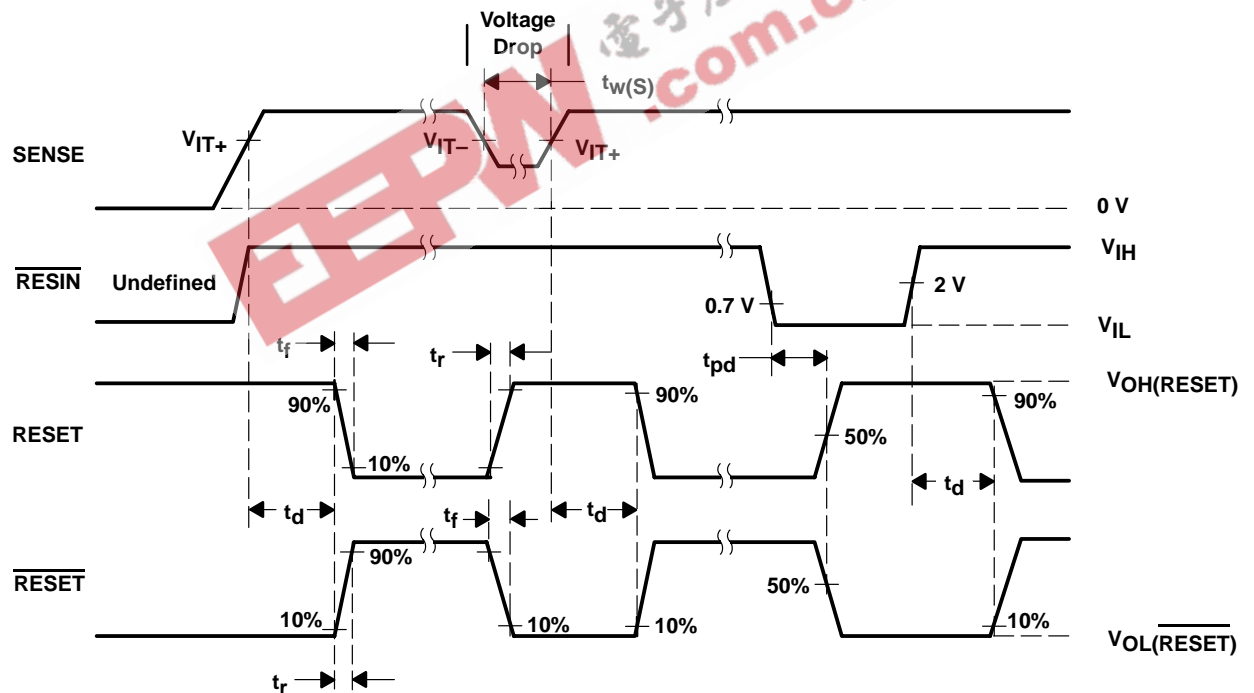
Voltage Drop

$t_{w(S)}$

SENSE

$V_{IT+}$

$V_{IT-}$

$V_{IT+}$

0 V

$\overline{RESIN}$

Undefined

$V_{IH}$

0.7 V

2 V

$V_{IL}$

$t_f$

$t_r$

$t_{pd}$

RESET

90%

10%

90%

$V_{OH(RESET)}$

50%

90%

$t_d$

$t_f$

$t_d$

$t_d$

$\overline{RESET}$

90%

10%

10%

10%

50%

10%

$V_{OL(\overline{RESET})}$

$t_r$

EEPW .com.cn